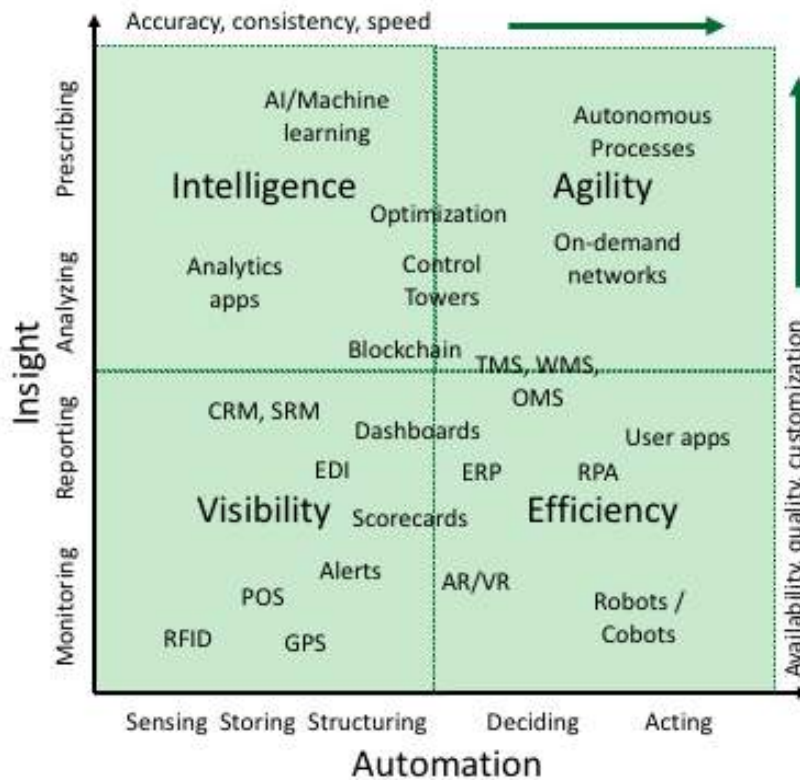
Accuracy, consistency, speed

Prescribing
Analyzing
Reporting
Monitoring

Insight

AI/Machine learning
Autonomous Processes
Intelligence
Agility
Optimization
On-demand networks
Analytics apps
Control Towers
Blockchain
TMS, WMS, OMS
CRM, SRM
Dashboards
User apps
EDI
ERP
RPA
Visibility
Scorecards
Efficiency
Alerts
AR/VR
POS
Robots / Cobots
RFID
GPS

Availability, quality, customization

Sensing Storing Structuring Deciding Acting

Automation